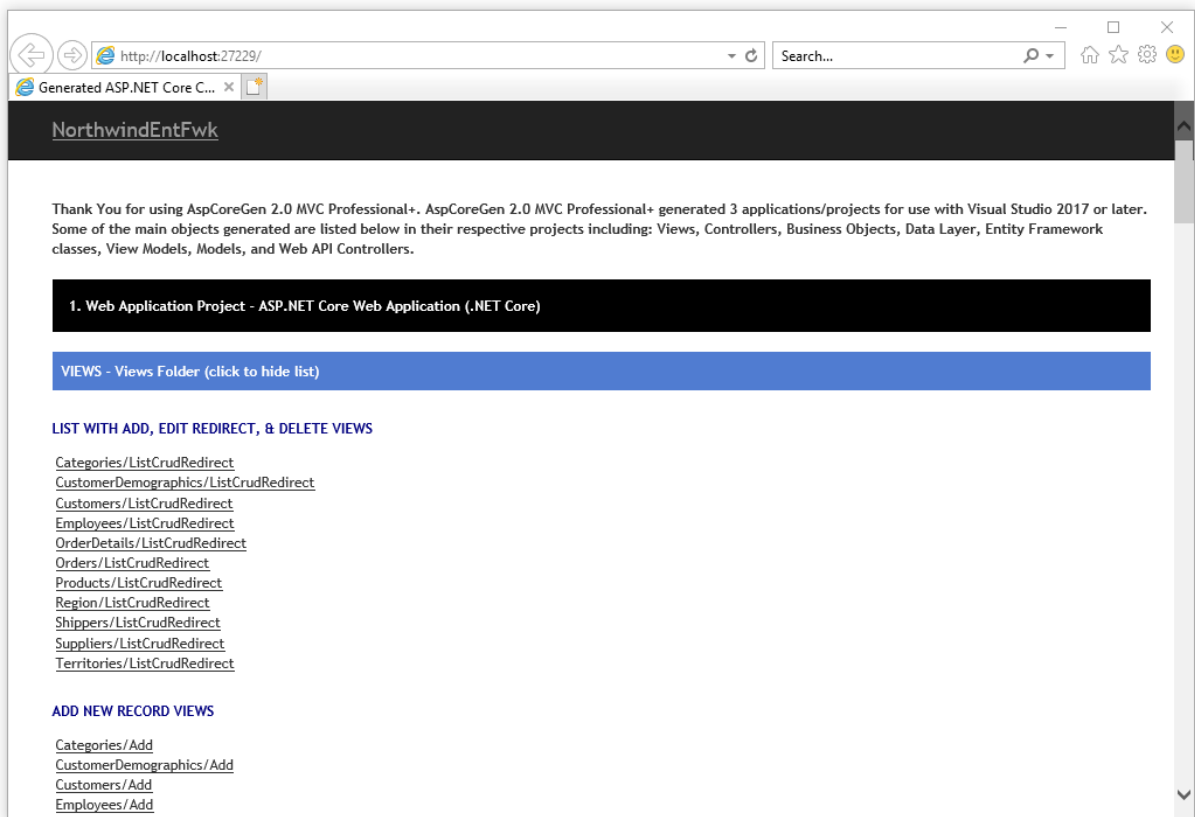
http://localhost:27229/

Search...

Generated ASP.NET Core C...

NorthwindEntFwk

Thank You for using AspCoreGen 2.0 MVC Professional+. AspCoreGen 2.0 MVC Professional+ generated 3 applications/projects for use with Visual Studio 2017 or later. Some of the main objects generated are listed below in their respective projects including: Views, Controllers, Business Objects, Data Layer, Entity Framework classes, View Models, Models, and Web API Controllers.

1. Web Application Project - ASP.NET Core Web Application (.NET Core)

VIEWS - Views Folder (click to hide list)

LIST WITH ADD, EDIT REDIRECT, & DELETE VIEWS

Categories/ListCrudRedirect
CustomerDemographics/ListCrudRedirect
Customers/ListCrudRedirect
Employees/ListCrudRedirect
OrderDetails/ListCrudRedirect
Orders/ListCrudRedirect
Products/ListCrudRedirect
Region/ListCrudRedirect
Shippers/ListCrudRedirect
Suppliers/ListCrudRedirect
Territories/ListCrudRedirect

ADD NEW RECORD VIEWS

Categories/Add
CustomerDemographics/Add
Customers/Add
Employees/Add